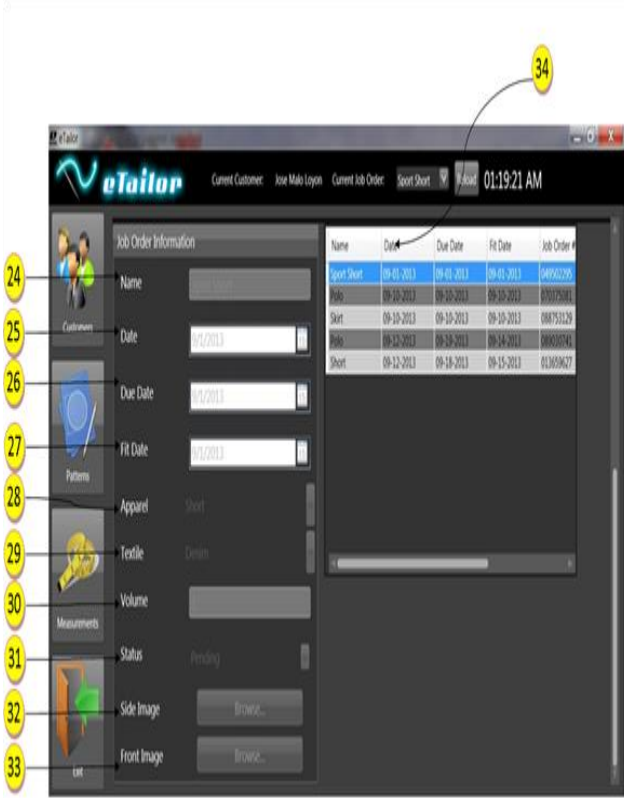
34

eTailor

eTailor

Current Customer: Jose Malo Loyon Current Job Order: Sport Short Reload 01:19:21 AM

Customers

Patterns

Measurements

Exit

Job Order Information

24 Name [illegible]

25 Date 9/1/2013

26 Due Date 9/1/2013

27 Fit Date 9/1/2013

28 Apparel Short

29 Textile Denim

30 Volume

31 Status Pending

32 Side Image Browse...

33 Front Image Browse...

| Name | Date | Due Date | Fit Date | Job Order # |
|---|---|---|---|---|
| Sport Short | 09-01-2013 | 09-01-2013 | 09-01-2013 | 049502295 |
| Polo | 09-10-2013 | 09-10-2013 | 09-10-2013 | 070079381 |
| Skirt | 09-10-2013 | 09-10-2013 | 09-10-2013 | 088753129 |
| Polo | 09-12-2013 | 09-18-2013 | 09-14-2013 | 069030741 |
| Short | 09-12-2013 | 09-18-2013 | 09-15-2013 | 013659627 |